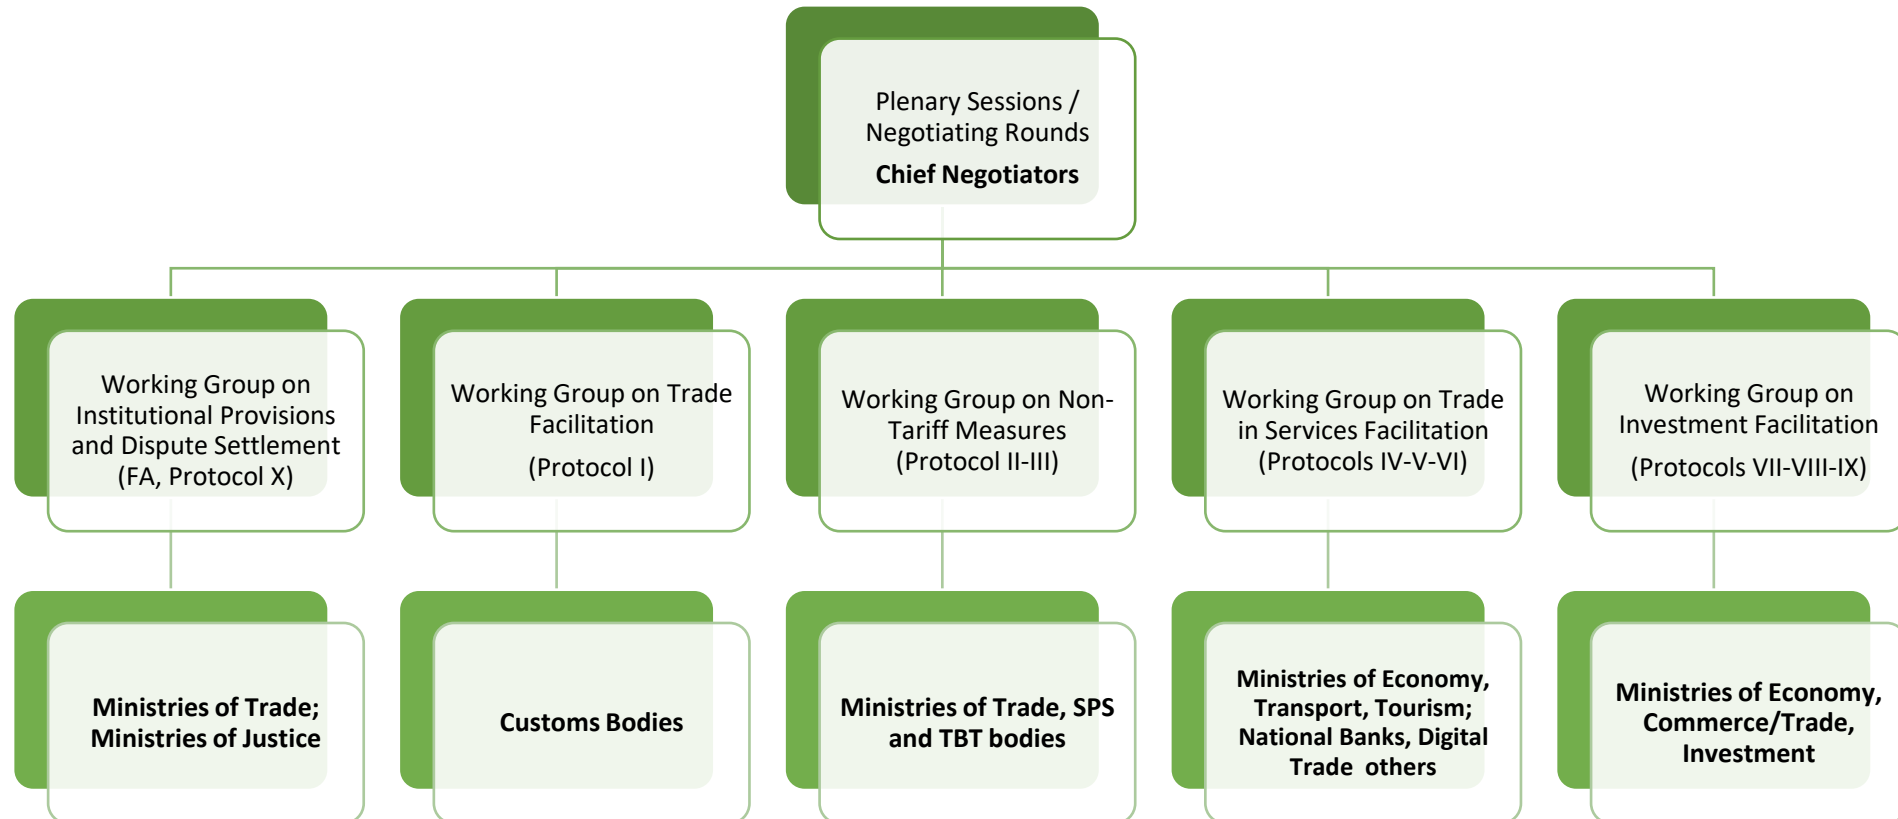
Plenary Sessions / Negotiating Rounds
Chief Negotiators

Working Group on Institutional Provisions and Dispute Settlement (FA, Protocol X)

Working Group on Trade Facilitation
(Protocol I)

Working Group on Non-Tariff Measures (Protocol II-III)

Working Group on Trade in Services Facilitation (Protocols IV-V-VI)

Working Group on Investment Facilitation
(Protocols VII-VIII-IX)

Ministries of Trade; Ministries of Justice

Customs Bodies

Ministries of Trade, SPS and TBT bodies

Ministries of Economy, Transport, Tourism; National Banks, Digital Trade others

Ministries of Economy, Commerce/Trade, Investment